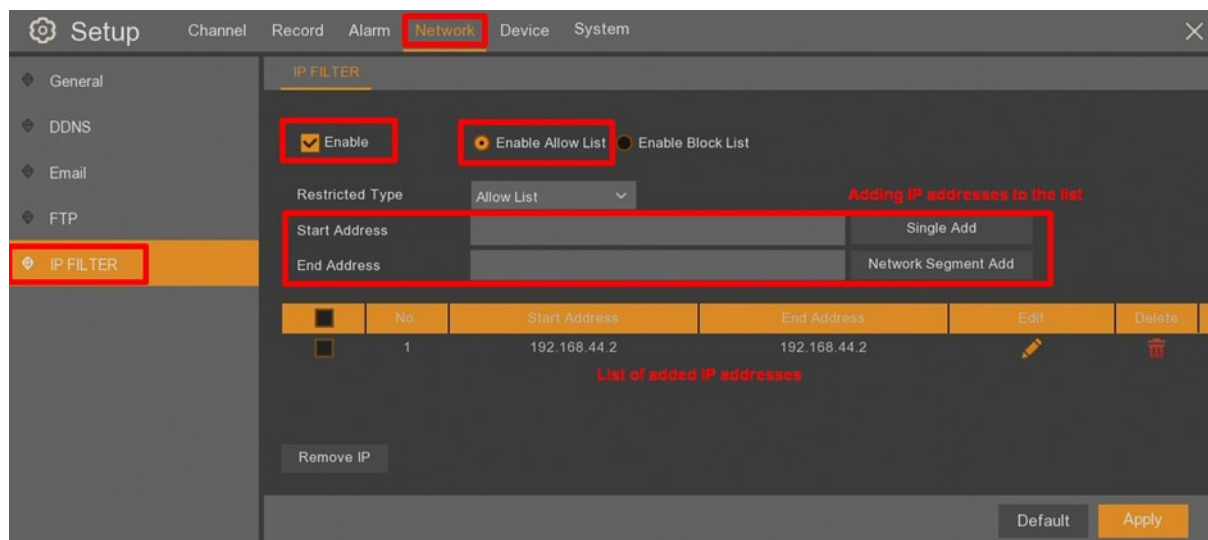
Setup Channel Record Alarm Network Device System

General
DDNS
Email
FTP
IP FILTER

IP FILTER

Enable
Enable Allow List
Enable Block List

Restricted Type Allow List

Adding IP addresses to the list

Start Address Single Add
End Address Network Segment Add

| | No. | Start Address | End Address | Edit | Delete |
|---|---|---|---|---|---|
| | 1 | 192.168.44.2 | 192.168.44.2 | | |

List of added IP addresses

Remove IP

Default Apply